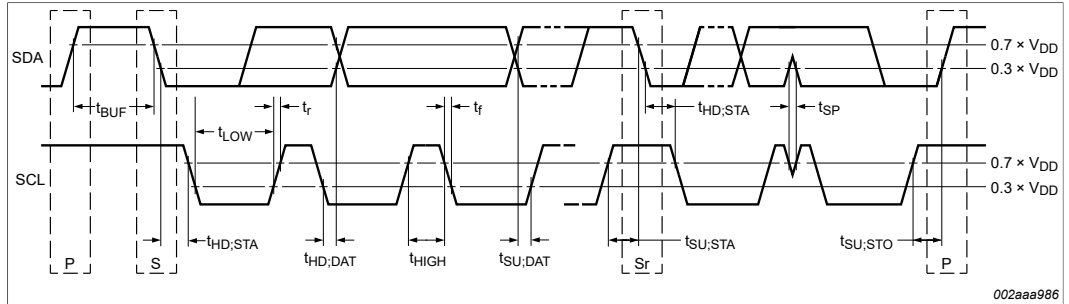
SDA

$t_{BUF}$

$t_{LOW}$

$t_r$

$t_f$

$t_{HD;STA}$

$t_{SP}$

$0.7 \times V_{DD}$

$0.3 \times V_{DD}$

SCL

$0.7 \times V_{DD}$

$0.3 \times V_{DD}$

P

S

$t_{HD;STA}$

$t_{HD;DAT}$

$t_{HIGH}$

$t_{SU;DAT}$

Sr

$t_{SU;STA}$

$t_{SU;STO}$

P

002aaa986